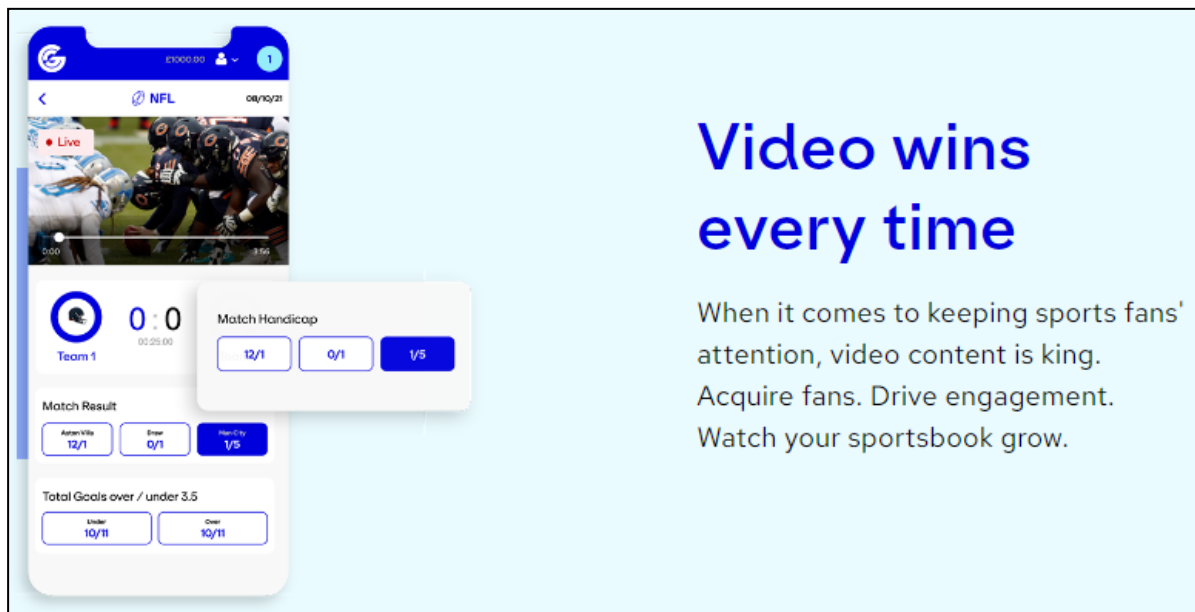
£1000.00

1

NFL

08/10/21

Live

0:00

3:56

0 : 0

00:25:00

Team 1

Match Handicap

12/1

0/1

1/5

Match Result

Aston Villa
12/1

Draw
0/1

Man City
1/5

Total Goals over / under 3.5

Under
10/11

Over
10/11

Video wins every time

When it comes to keeping sports fans' attention, video content is king. Acquire fans. Drive engagement. Watch your sportsbook grow.